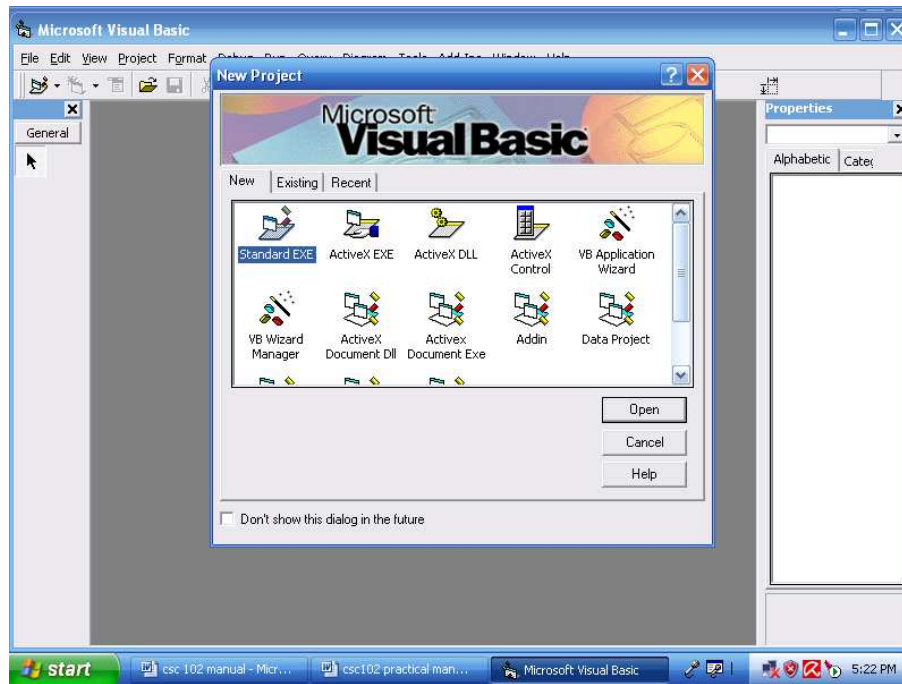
Microsoft Visual Basic

File Edit View Project Format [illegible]

General

New Project

Microsoft Visual Basic

New | Existing | Recent

Standard EXE
ActiveX EXE
ActiveX DLL
ActiveX Control
VB Application Wizard
VB Wizard Manager
ActiveX Document Dll
Activex Document Exe
Addin
Data Project

Open
Cancel
Help

Don't show this dialog in the future

Properties

Alphabetic | Categ

start
csc 102 manual - Micr...
csc102 practical man...
Microsoft Visual Basic
5:22 PM